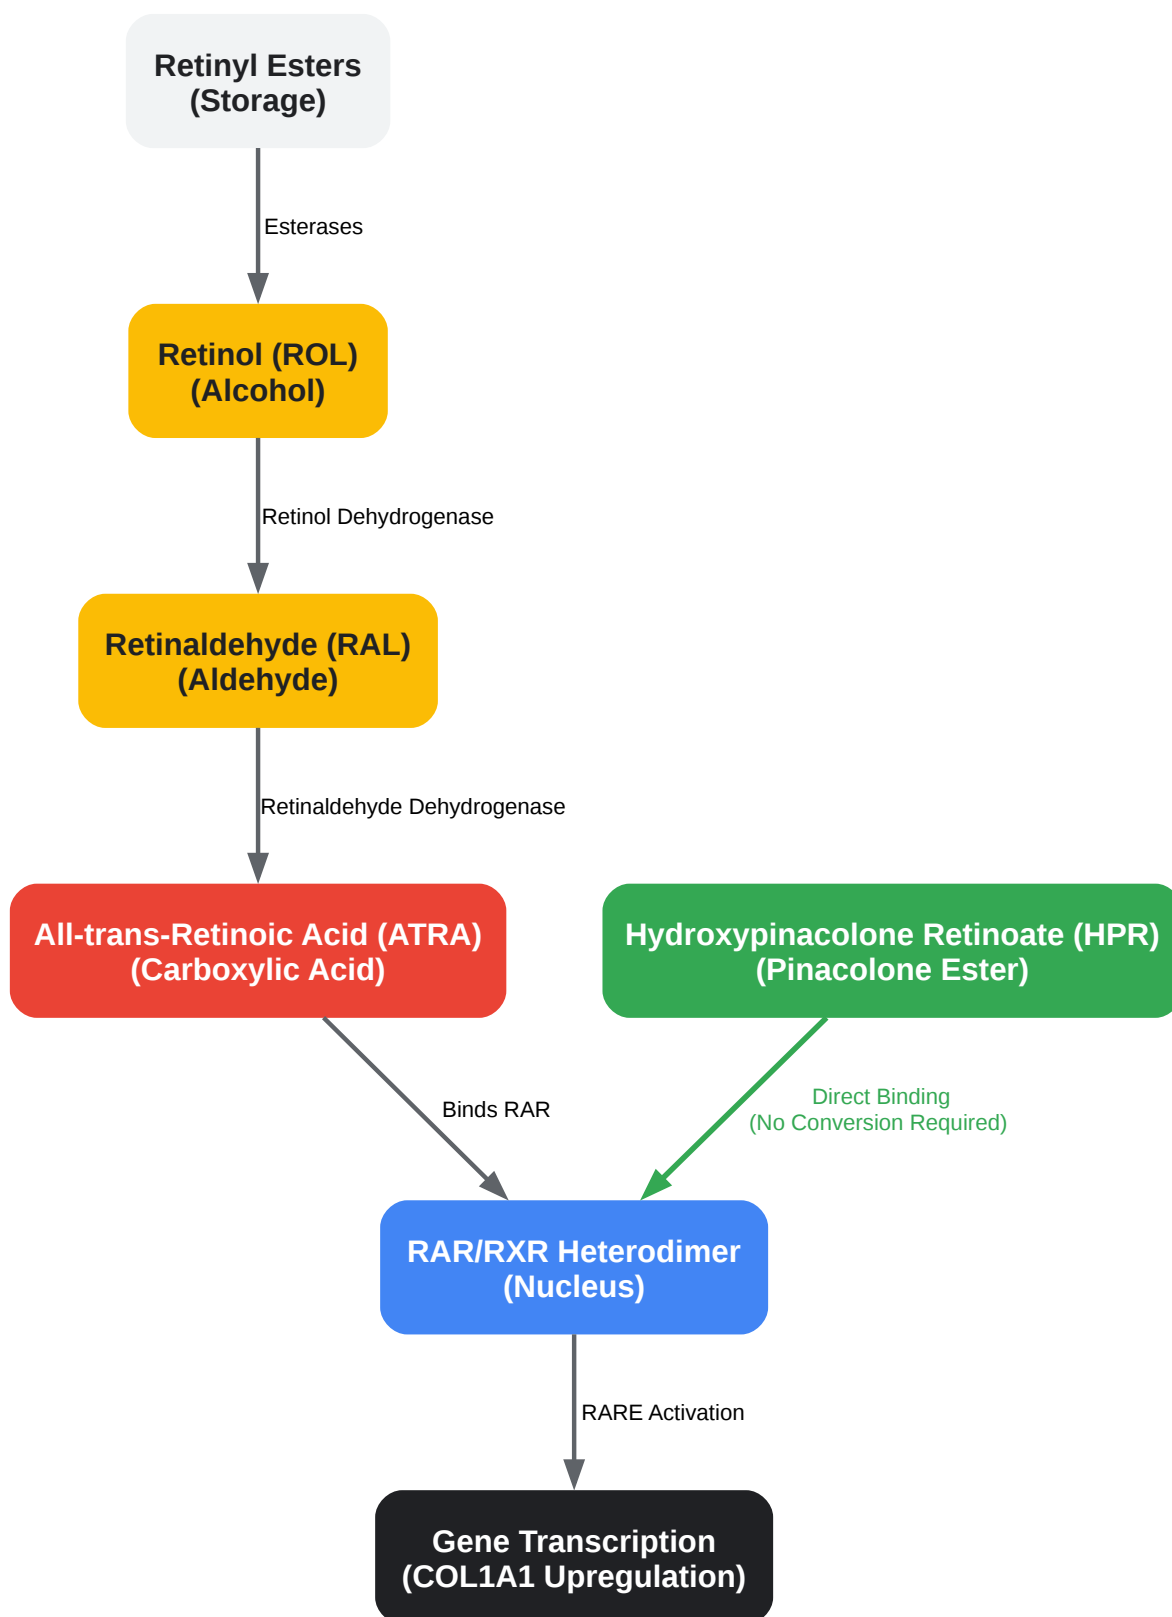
Retinyl Esters
(Storage)

Esterases

Retinol (ROL)
(Alcohol)

Retinol Dehydrogenase

Retinaldehyde (RAL)
(Aldehyde)

Retinaldehyde Dehydrogenase

All-trans-Retinoic Acid (ATRA)
(Carboxylic Acid)

Hydroxypinacolone Retinoate (HPR)
(Pinacolone Ester)

Binds RAR

Direct Binding
(No Conversion Required)

RAR/RXR Heterodimer
(Nucleus)

RARE Activation

Gene Transcription
(COL1A1 Upregulation)